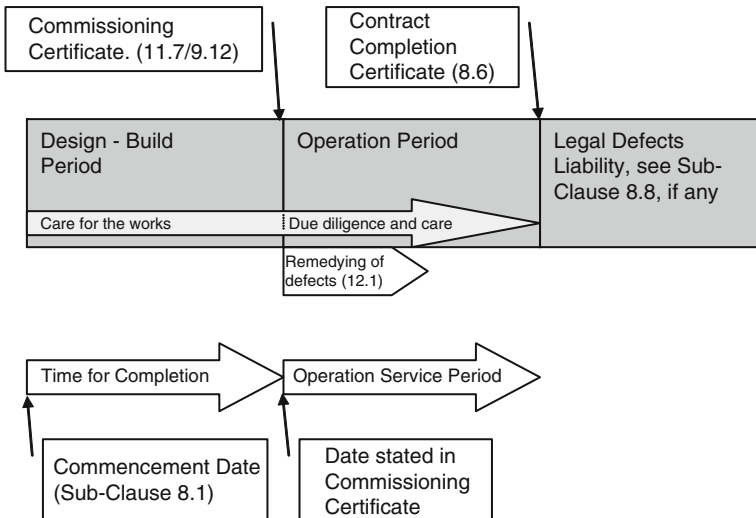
Commissioning Certificate. (11.7/9.12)

Contract Completion Certificate (8.6)

Design - Build Period

Operation Period

Legal Defects Liability, see Sub-Clause 8.8, if any

Care for the works

Due diligence and care

Remedying of defects (12.1)

Time for Completion

Operation Service Period

Commencement Date (Sub-Clause 8.1)

Date stated in Commissioning Certificate